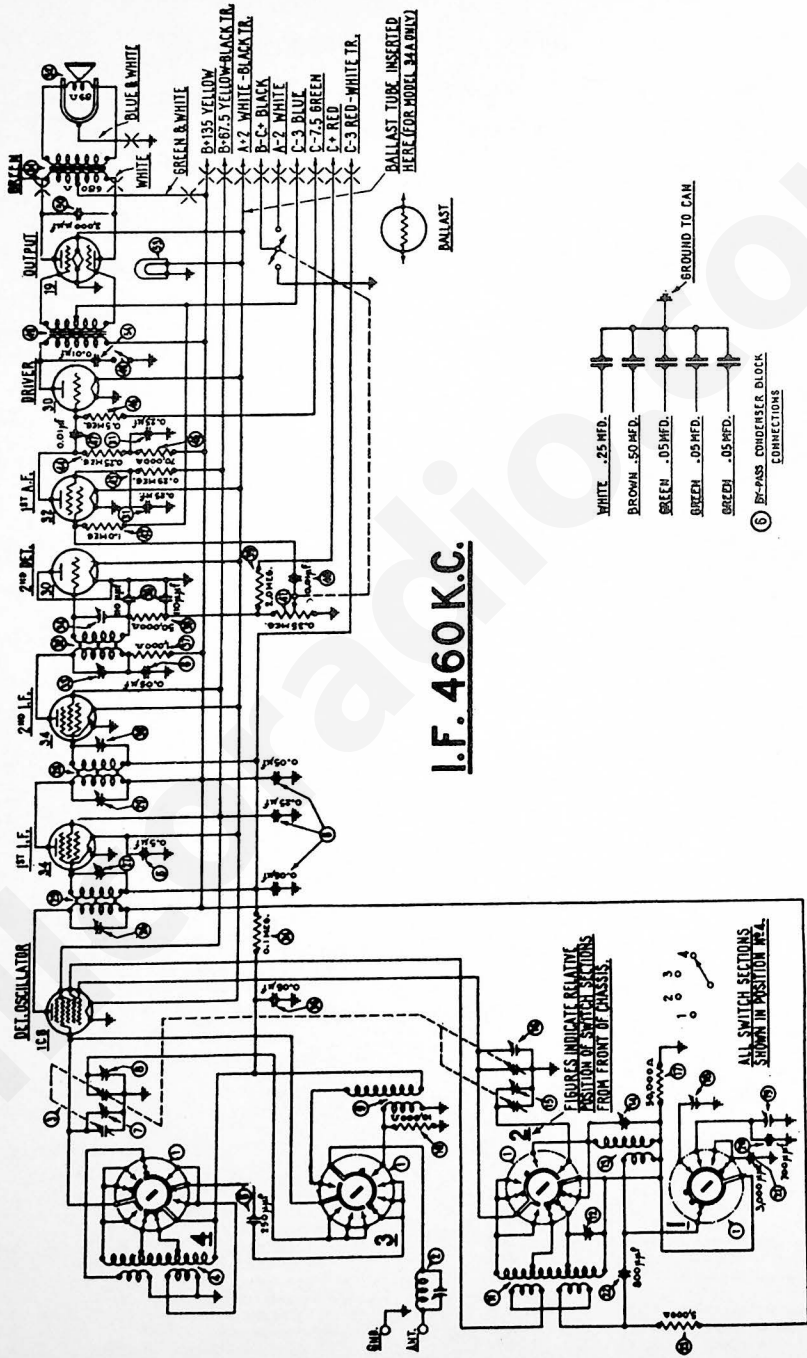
B+135 YELLOW
B-67.5 YELLOW-BLACK TR.
A+2 WHITE-BLACK TR.
B-C+ BLACK
A-2 WHITE
C-3 BLUE
C-7.5 GREEN
C+ RED
C-3 RED-WHITE TR.

BALLAST TUBE INSERTED HERE (FOR MODEL 34A ONLY)

BALLAST

GREEN
BLUE & WHITE
WHITE
GREEN & WHITE

OUTPUT
19
DRIVER
30
1ST A.F.
32
2ND DET.
30
2ND I.F.
34
1ST I.F.
34
DET. OSCILLATOR
1C6

I.F. 460 K.C.

WHITE .25 MFD.
BROWN .50 MFD.
GREEN .05 MFD.
GREEN .05 MFD.
GREEN .05 MFD.

GROUND TO CAN

⑥ BY-PASS CONDENSER BLOCK CONNECTIONS

FIGURES INDICATE RELATIVE POSITION OF SWITCH SECTIONS FROM FRONT OF CHASSIS.

ALL SWITCH SECTIONS SHOWN IN POSITION NO. 4.

1 2 3 4

GND.
ANT.

2,000 μμf
0.01 μf
0.25 MEG.
0.25 μf
0.01 μf
0.25 MEG.
0.25 MEG.
1.0 MEG.
0.25 μf
50,000 Ω
1.0 MEG.
0.25 MEG.
0.05 μf
0.05 μf
0.25 μf
0.5 μf
0.05 μf
0.1 MEG.
0.05 μf
250 μμf
30,000 Ω
5,000 μμf
700 μμf
800 μμf
5,000 Ω